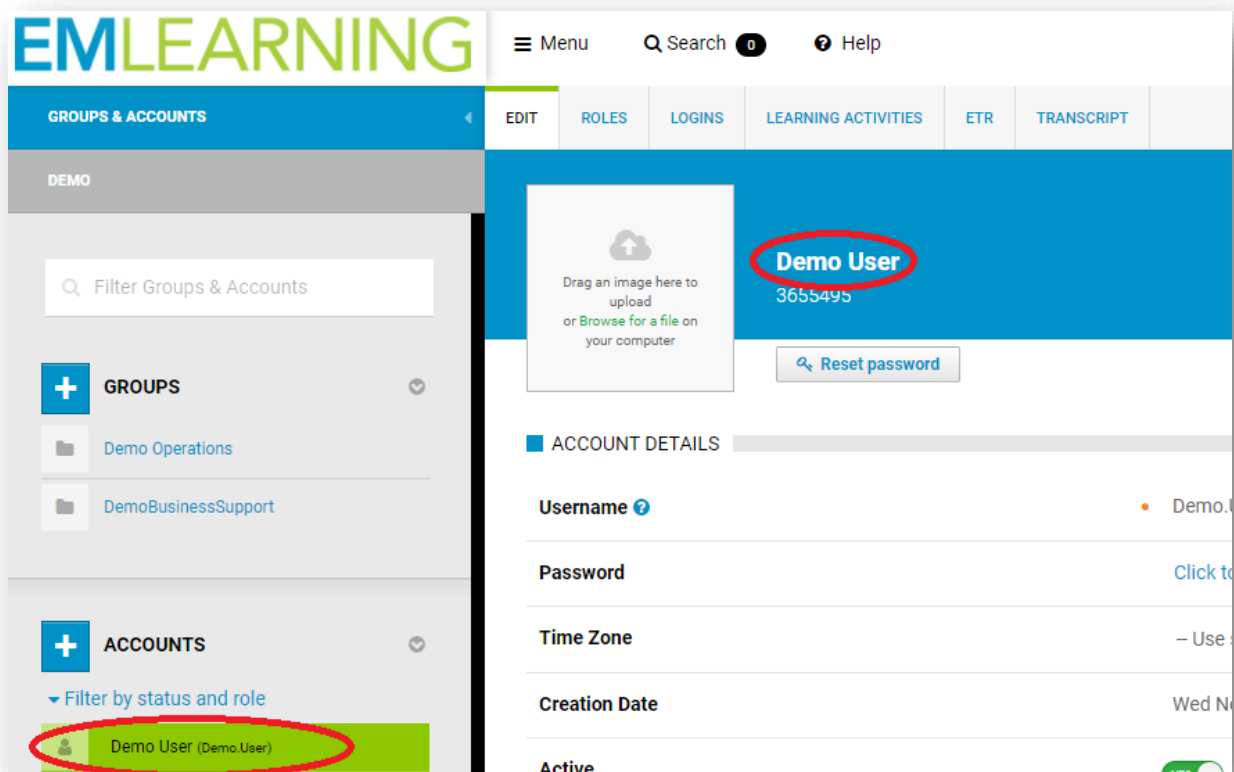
EMLEARNING

Menu Search 0 Help

GROUPS & ACCOUNTS

EDIT ROLES LOGINS LEARNING ACTIVITIES ETR TRANSCRIPT

DEMO

Filter Groups & Accounts

Drag an image here to upload or Browse for a file on your computer

Demo User
3655495

Reset password

GROUPS

Demo Operations

DemoBusinessSupport

ACCOUNT DETAILS

Username

Demo.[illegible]

Password

Click to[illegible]

Time Zone

-- Use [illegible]

Creation Date

Wed N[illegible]

Active

ACCOUNTS

Filter by status and role

Demo User (Demo.User)